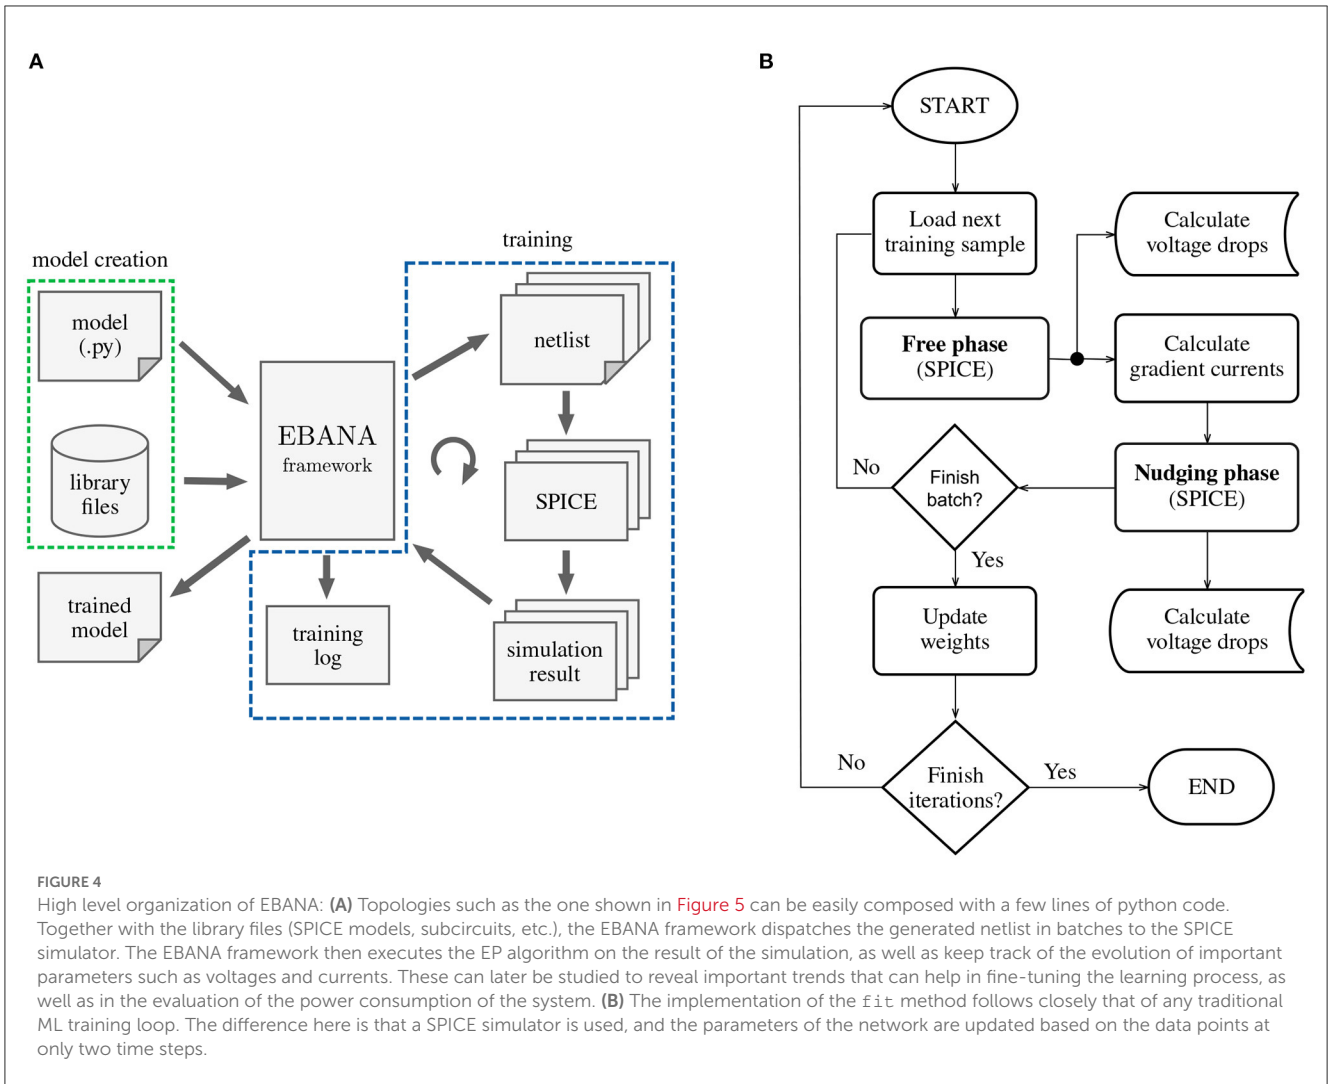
A

model creation

model (.py)

library files

EBANA framework

training

netlist

SPICE

simulation result

training log

trained model

B

START

Load next training sample

Calculate voltage drops

Free phase (SPICE)

Calculate gradient currents

No

Finish batch?

Nudging phase (SPICE)

Yes

Update weights

Calculate voltage drops

No

Finish iterations?

Yes

END

FIGURE 4
High level organization of EBANA: **(A)** Topologies such as the one shown in Figure 5 can be easily composed with a few lines of python code. Together with the library files (SPICE models, subcircuits, etc.), the EBANA framework dispatches the generated netlist in batches to the SPICE simulator. The EBANA framework then executes the EP algorithm on the result of the simulation, as well as keep track of the evolution of important parameters such as voltages and currents. These can later be studied to reveal important trends that can help in fine-tuning the learning process, as well as in the evaluation of the power consumption of the system. **(B)** The implementation of the fit method follows closely that of any traditional ML training loop. The difference here is that a SPICE simulator is used, and the parameters of the network are updated based on the data points at only two time steps.